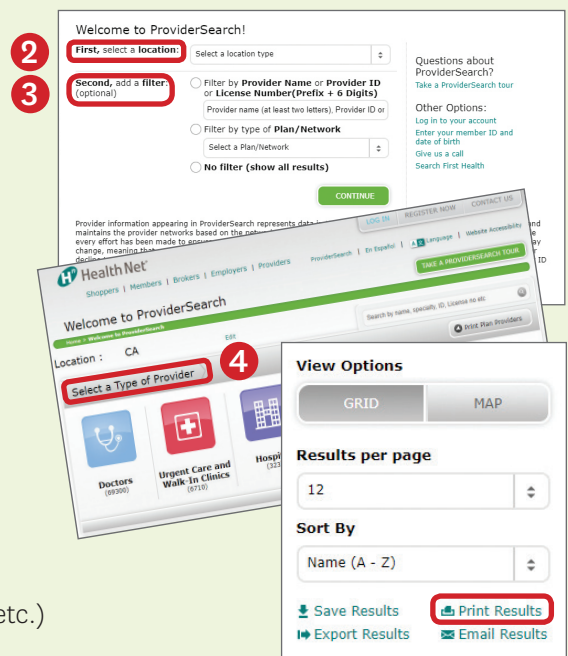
Welcome to ProviderSearch!

2

First, select a location:

Select a location type

3

Second, add a filter: (optional)

Filter by Provider Name or Provider ID or License Number(Prefix + 6 Digits)

Provider name (at least two letters), Provider ID or

Filter by type of Plan/Network

Select a Plan/Network

No filter (show all results)

CONTINUE

Questions about ProviderSearch?
Take a ProviderSearch tour

Other Options:
Log in to your account
Enter your member ID and date of birth
Give us a call
Search First Health

Provider information appearing in ProviderSearch represents data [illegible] maintains the provider networks based on the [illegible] every effort has been made to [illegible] change, meaning that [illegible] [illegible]

LOG IN REGISTER NOW CONTACT US

ProviderSearch | En Español | Language | Website Accessibility

TAKE A PROVIDERSEARCH TOUR

Health Net

Shoppers | Members | Brokers | Employers | Providers

Welcome to ProviderSearch

Home > Welcome to ProviderSearch

Search by name, specialty, ID, License no etc

Print Plan Providers

Location : CA

Edit

4

Select a Type of Provider

Doctors (69300)

Urgent Care and Walk-In Clinics (6710)

Hospi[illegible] (323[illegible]

View Options

GRID

MAP

Results per page

12

Sort By

Name (A - Z)

Save Results

Print Results

Export Results

Email Results

etc.)